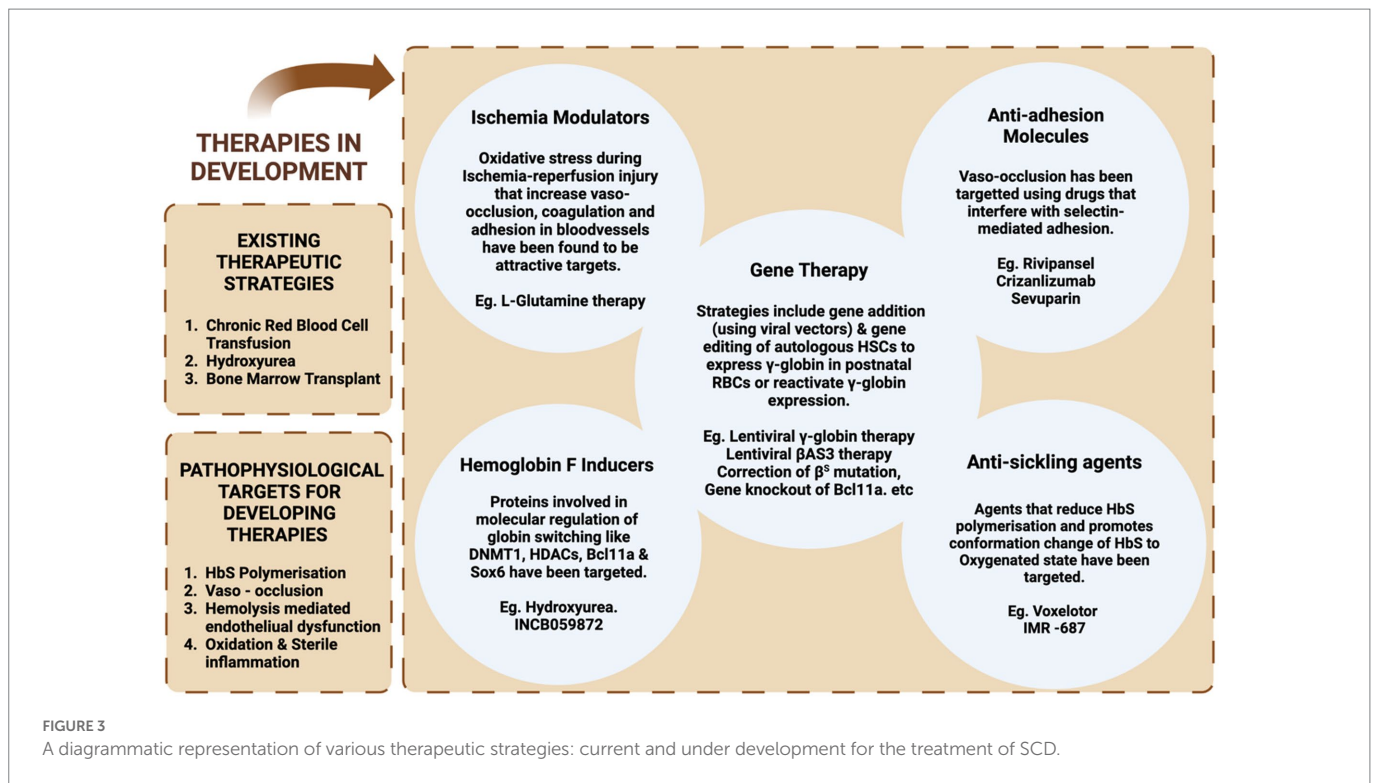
THERAPIES IN DEVELOPMENT

EXISTING THERAPEUTIC STRATEGIES

1. Chronic Red Blood Cell Transfusion
2. Hydroxyurea
3. Bone Marrow Transplant

PATHOPHYSIOLOGICAL TARGETS FOR DEVELOPING THERAPIES

1. HbS Polymerisation
2. Vaso - occlusion
3. Hemolysis mediated endotheliual dysfunction
4. Oxidation & Sterile inflammation

Ischemia Modulators

Oxidative stress during Ischemia-reperfusion injury that increase vaso-occlusion, coagulation and adhesion in bloodvessels have been found to be attractive targets.

Eg. L-Glutamine therapy

Anti-adhesion Molecules

Vaso-occlusion has been targetted using drugs that interfere with selectin-mediated adhesion.

Eg. Rivipansel
Crizanlizumab
Sevuparin

Gene Therapy

Strategies include gene addition (using viral vectors) & gene editing of autologous HSCs to express γ-globin in postnatal RBCs or reactivate γ-globin expression.

Eg. Lentiviral γ-globin therapy
Lentiviral βAS3 therapy
Correction of $\beta^S$ mutation,
Gene knockout of Bcl11a. etc

Hemoglobin F Inducers

Proteins involved in molecular regulation of globin switching like DNMT1, HDACs, Bcl11a & Sox6 have been targeted.

Eg. Hydroxyurea.
INCB059872

Anti-sickling agents

Agents that reduce HbS polymerisation and promotes conformation change of HbS to Oxygenated state have been targeted.

Eg. Voxelotor
IMR -687

FIGURE 3
A diagrammatic representation of various therapeutic strategies: current and under development for the treatment of SCD.